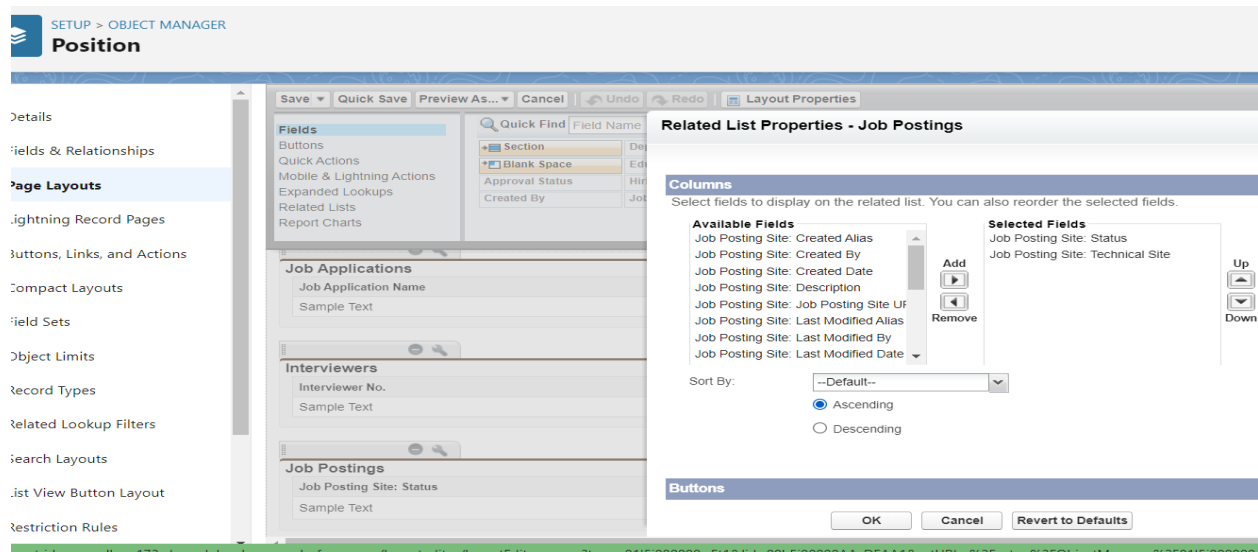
SETUP > OBJECT MANAGER
Position

Details
Fields & Relationships
Page Layouts
Lightning Record Pages
Buttons, Links, and Actions
Compact Layouts
Field Sets
Object Limits
Record Types
Related Lookup Filters
Search Layouts
List View Button Layout
Restriction Rules

Save ▾ | Quick Save | Preview As... ▾ | Cancel | Undo | Redo | Layout Properties

Fields
Buttons
Quick Actions
Mobile & Lightning Actions
Expanded Lookups
Related Lists
Report Charts

Quick Find Field Name

Section
Blank Space
Approval Status
Created By

Job Applications
Job Application Name
Sample Text

Interviewers
Interviewer No.
Sample Text

Job Postings
Job Posting Site: Status
Sample Text

Related List Properties - Job Postings

Columns
Select fields to display on the related list. You can also reorder the selected fields.

Available Fields
Job Posting Site: Created Alias
Job Posting Site: Created By
Job Posting Site: Created Date
Job Posting Site: Description
Job Posting Site: Job Posting Site UR
Job Posting Site: Last Modified Alias
Job Posting Site: Last Modified By
Job Posting Site: Last Modified Date

Add
Remove

Selected Fields
Job Posting Site: Status
Job Posting Site: Technical Site

Up
Down

Sort By: --Default--
Ascending
Descending

Buttons

OK | Cancel | Revert to Defaults